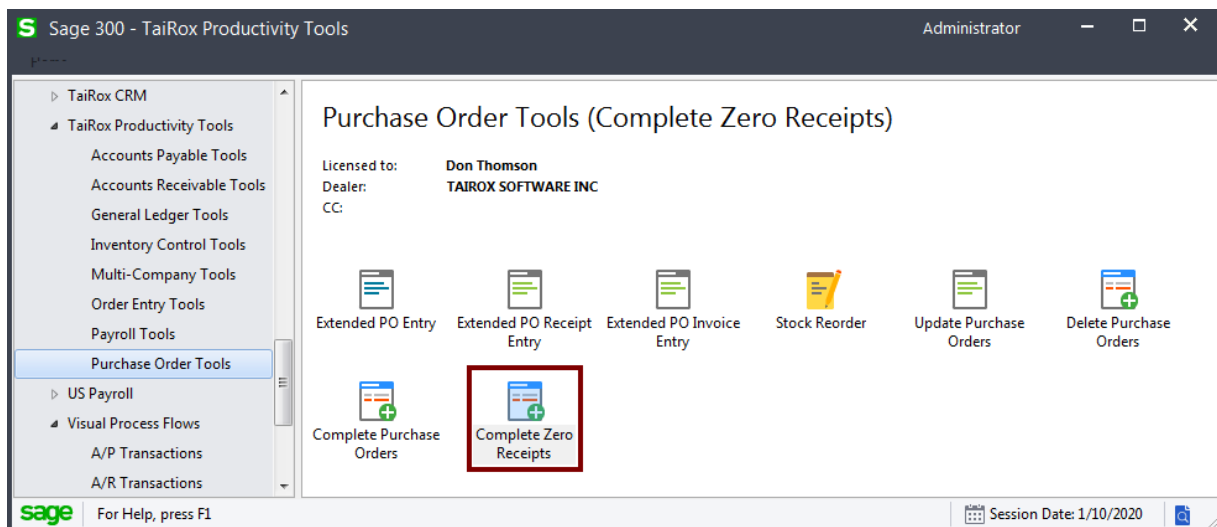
Sage 300 - TaiRox Productivity Tools

Administrator

TaiRox CRM
TaiRox Productivity Tools
Accounts Payable Tools
Accounts Receivable Tools
General Ledger Tools
Inventory Control Tools
Multi-Company Tools
Order Entry Tools
Payroll Tools
Purchase Order Tools
US Payroll
Visual Process Flows
A/P Transactions
A/R Transactions

Purchase Order Tools (Complete Zero Receipts)

Licensed to: Don Thomson
Dealer: TAIROX SOFTWARE INC
CC:

Extended PO Entry
Extended PO Receipt Entry
Extended PO Invoice Entry
Stock Reorder
Update Purchase Orders
Delete Purchase Orders
Complete Purchase Orders
Complete Zero Receipts

sage
For Help, press F1
Session Date: 1/10/2020